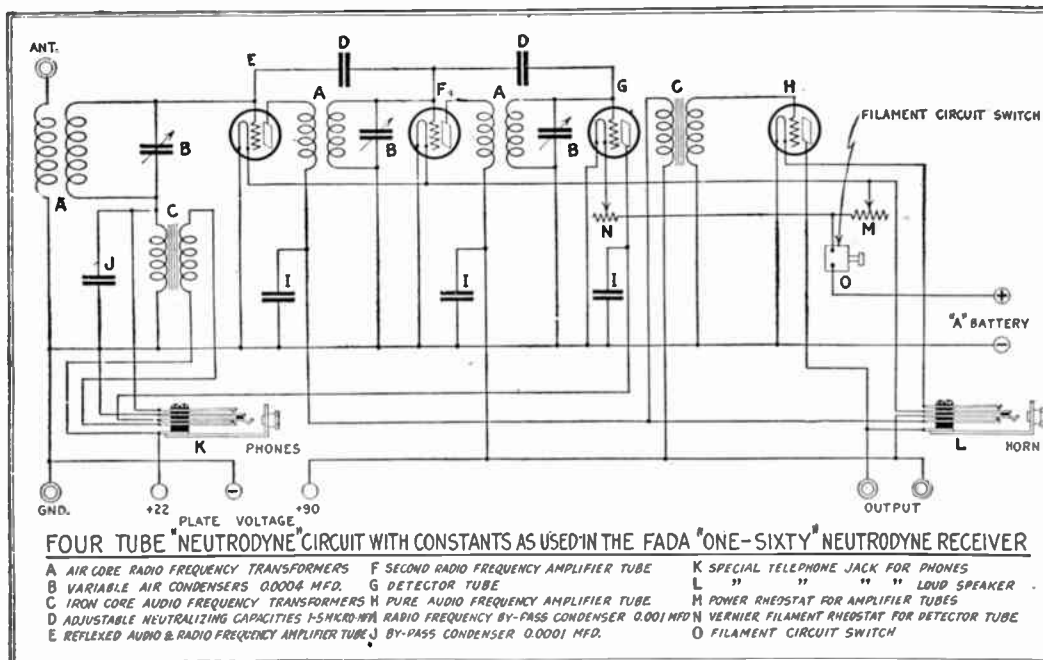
ANT.

E D D A F A G C H FILAMENT CIRCUIT SWITCH

B B B

A C

J I I I N M O

"A" BATTERY

+ −

K PHONES L HORN

GND. +22 − +90 OUTPUT

PLATE VOLTAGE

FOUR TUBE "NEUTRODYNE" CIRCUIT WITH CONSTANTS AS USED IN THE FADA "ONE-SIXTY" NEUTRODYNE RECEIVER

A AIR CORE RADIO FREQUENCY TRANSFORMERS
B VARIABLE AIR CONDENSERS 0.0004 MFD.
C IRON CORE AUDIO FREQUENCY TRANSFORMERS
D ADJUSTABLE NEUTRALIZING CAPACITIES 1-5 MICRO-MFD
E REFLEXED AUDIO & RADIO FREQUENCY AMPLIFIER TUBE
F SECOND RADIO FREQUENCY AMPLIFIER TUBE
G DETECTOR TUBE
H PURE AUDIO FREQUENCY AMPLIFIER TUBE
I RADIO FREQUENCY BY-PASS CONDENSER 0.001 MFD
J BY-PASS CONDENSER 0.0001 MFD.
K SPECIAL TELEPHONE JACK FOR PHONES
L " " " " LOUD SPEAKER
M POWER RHEOSTAT FOR AMPLIFIER TUBES
N VERNIER FILAMENT RHEOSTAT FOR DETECTOR TUBE
O FILAMENT CIRCUIT SWITCH